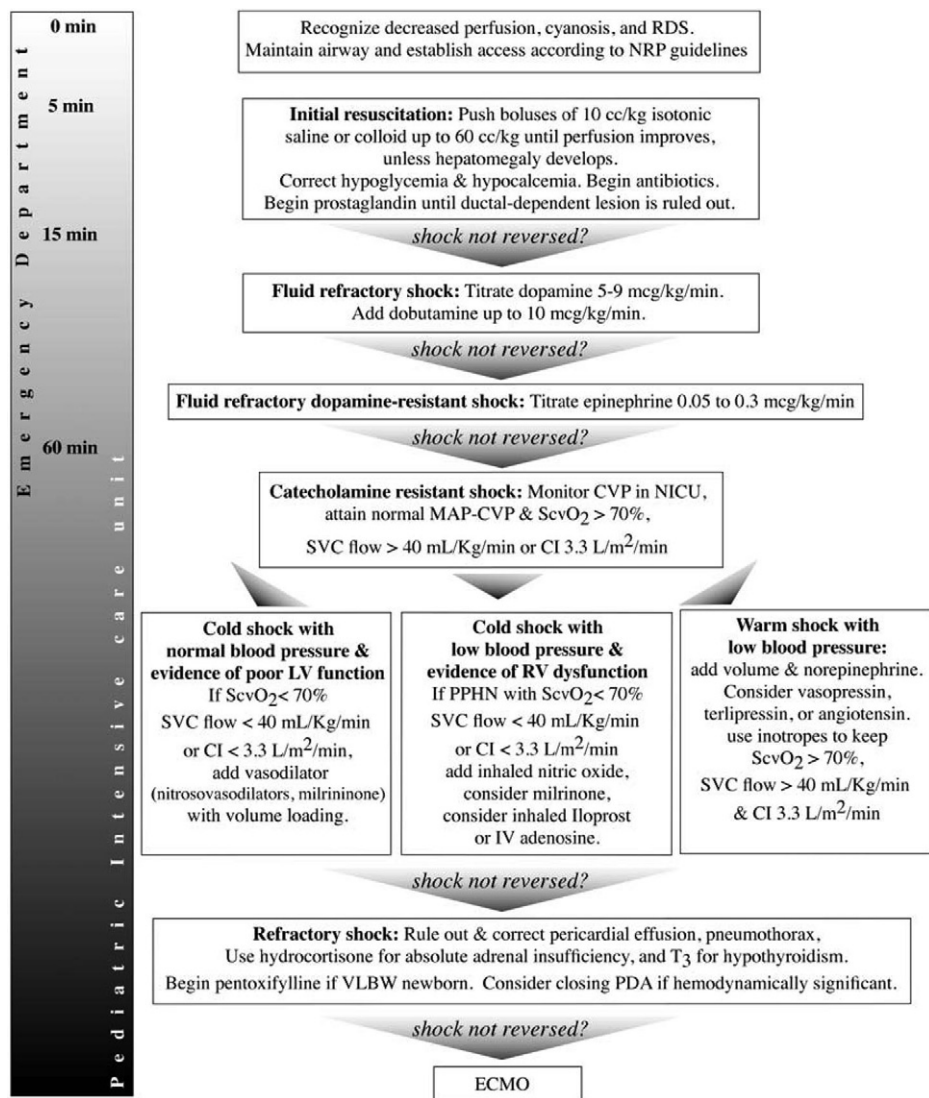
Emergency Department

Pediatric Intensive care unit

0 min

5 min

15 min

60 min

Recognize decreased perfusion, cyanosis, and RDS. Maintain airway and establish access according to NRP guidelines

**Initial resuscitation:** Push boluses of 10 cc/kg isotonic saline or colloid up to 60 cc/kg until perfusion improves, unless hepatomegaly develops. Correct hypoglycemia & hypocalcemia. Begin antibiotics. Begin prostaglandin until ductal-dependent lesion is ruled out.

shock not reversed?

**Fluid refractory shock:** Titrate dopamine 5-9 mcg/kg/min. Add dobutamine up to 10 mcg/kg/min.

shock not reversed?

**Fluid refractory dopamine-resistant shock:** Titrate epinephrine 0.05 to 0.3 mcg/kg/min

shock not reversed?

**Catecholamine resistant shock:** Monitor CVP in NICU, attain normal MAP-CVP & $ScvO_2$ > 70%, SVC flow > 40 mL/Kg/min or CI 3.3 L/$m^2$/min

**Cold shock with normal blood pressure & evidence of poor LV function**
If $ScvO_2$< 70%
SVC flow < 40 mL/Kg/min or CI < 3.3 L/$m^2$/min, add vasodilator (nitrosovasodilators, milrininone) with volume loading.

**Cold shock with low blood pressure & evidence of RV dysfunction**
If PPHN with $ScvO_2$< 70%
SVC flow < 40 mL/Kg/min or CI < 3.3 L/$m^2$/min add inhaled nitric oxide, consider milrinone, consider inhaled Iloprost or IV adenosine.

**Warm shock with low blood pressure:**
add volume & norepinephrine. Consider vasopressin, terlipressin, or angiotensin. use inotropes to keep $ScvO_2$ > 70%, SVC flow > 40 mL/Kg/min & CI 3.3 L/$m^2$/min

shock not reversed?

**Refractory shock:** Rule out & correct pericardial effusion, pneumothorax, Use hydrocortisone for absolute adrenal insufficiency, and $T_3$ for hypothyroidism. Begin pentoxifylline if VLBW newborn. Consider closing PDA if hemodynamically significant.

shock not reversed?

ECMO